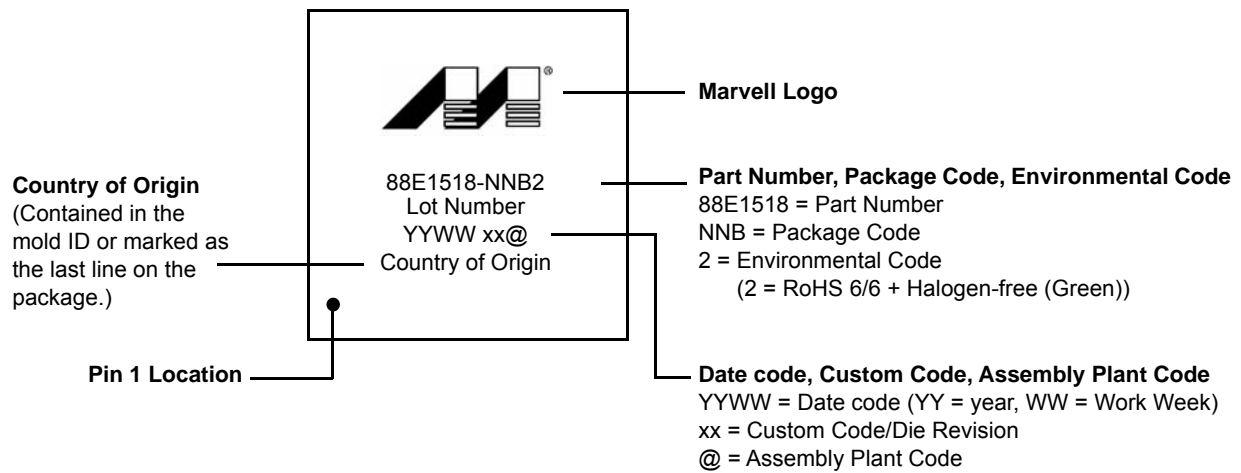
®

Marvell Logo

Country of Origin
(Contained in the mold ID or marked as the last line on the package.)

88E1518-NNB2
Lot Number
YYWW xx@
Country of Origin

Part Number, Package Code, Environmental Code
88E1518 = Part Number
NNB = Package Code
2 = Environmental Code
(2 = RoHS 6/6 + Halogen-free (Green))

Pin 1 Location

Date code, Custom Code, Assembly Plant Code
YYWW = Date code (YY = year, WW = Work Week)
xx = Custom Code/Die Revision
@ = Assembly Plant Code